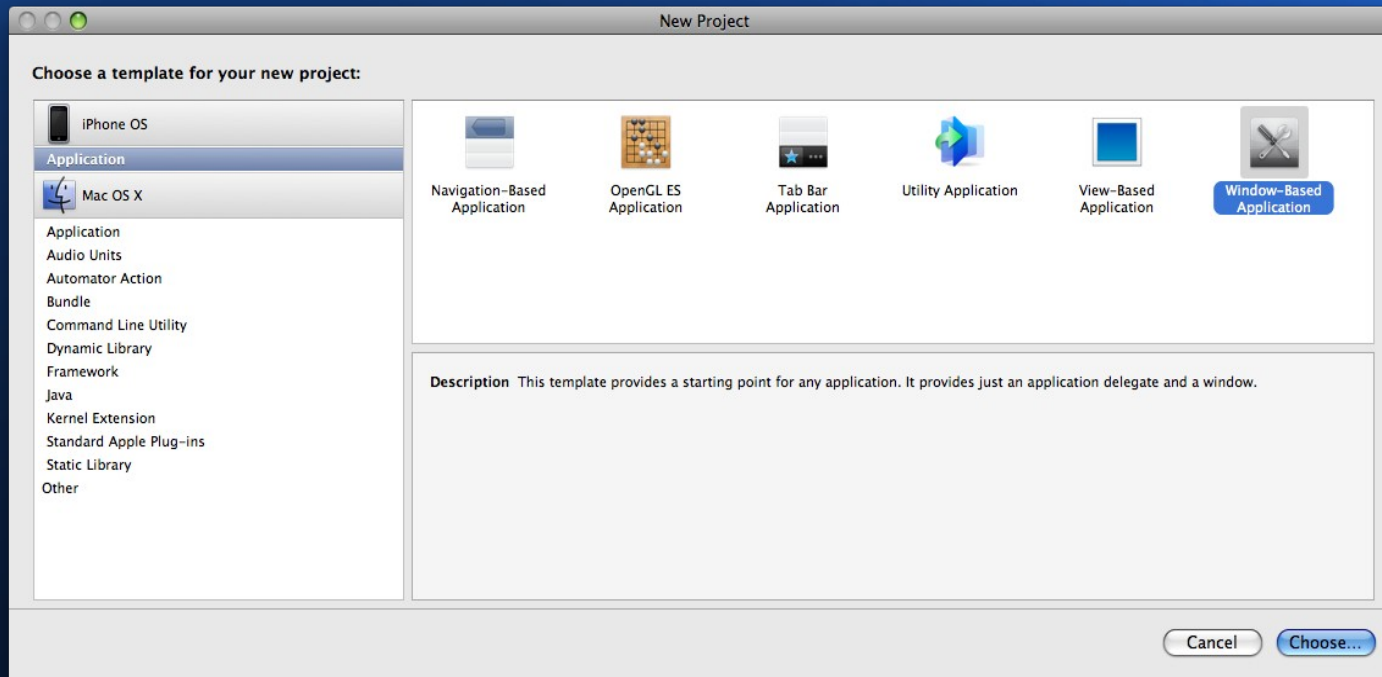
New Project

Choose a template for your new project:

iPhone OS
Application
Mac OS X
Application
Audio Units
Automator Action
Bundle
Command Line Utility
Dynamic Library
Framework
Java
Kernel Extension
Standard Apple Plug-ins
Static Library
Other

Navigation-Based Application
OpenGL ES Application
Tab Bar Application
Utility Application
View-Based Application
Window-Based Application

Description This template provides a starting point for any application. It provides just an application delegate and a window.

Cancel
Choose...